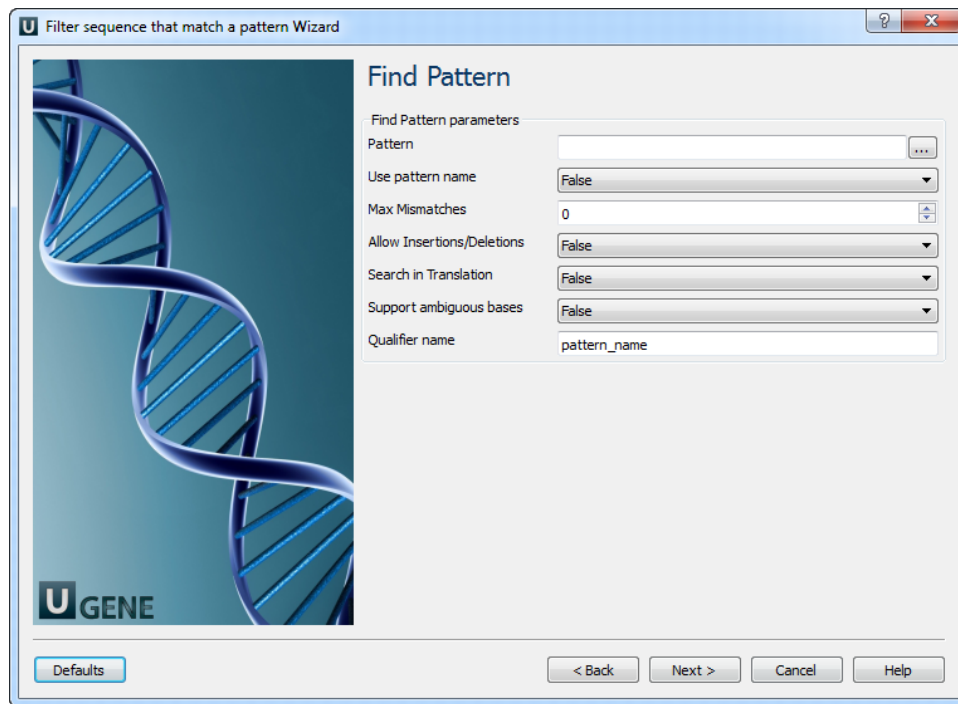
U Filter sequence that match a pattern Wizard

?

Find Pattern

Find Pattern parameters

Pattern ...

Use pattern name False

Max Mismatches 0

Allow Insertions/Deletions False

Search in Translation False

Support ambiguous bases False

Qualifier name pattern_name

U GENE

Defaults

< Back

Next >

Cancel

Help